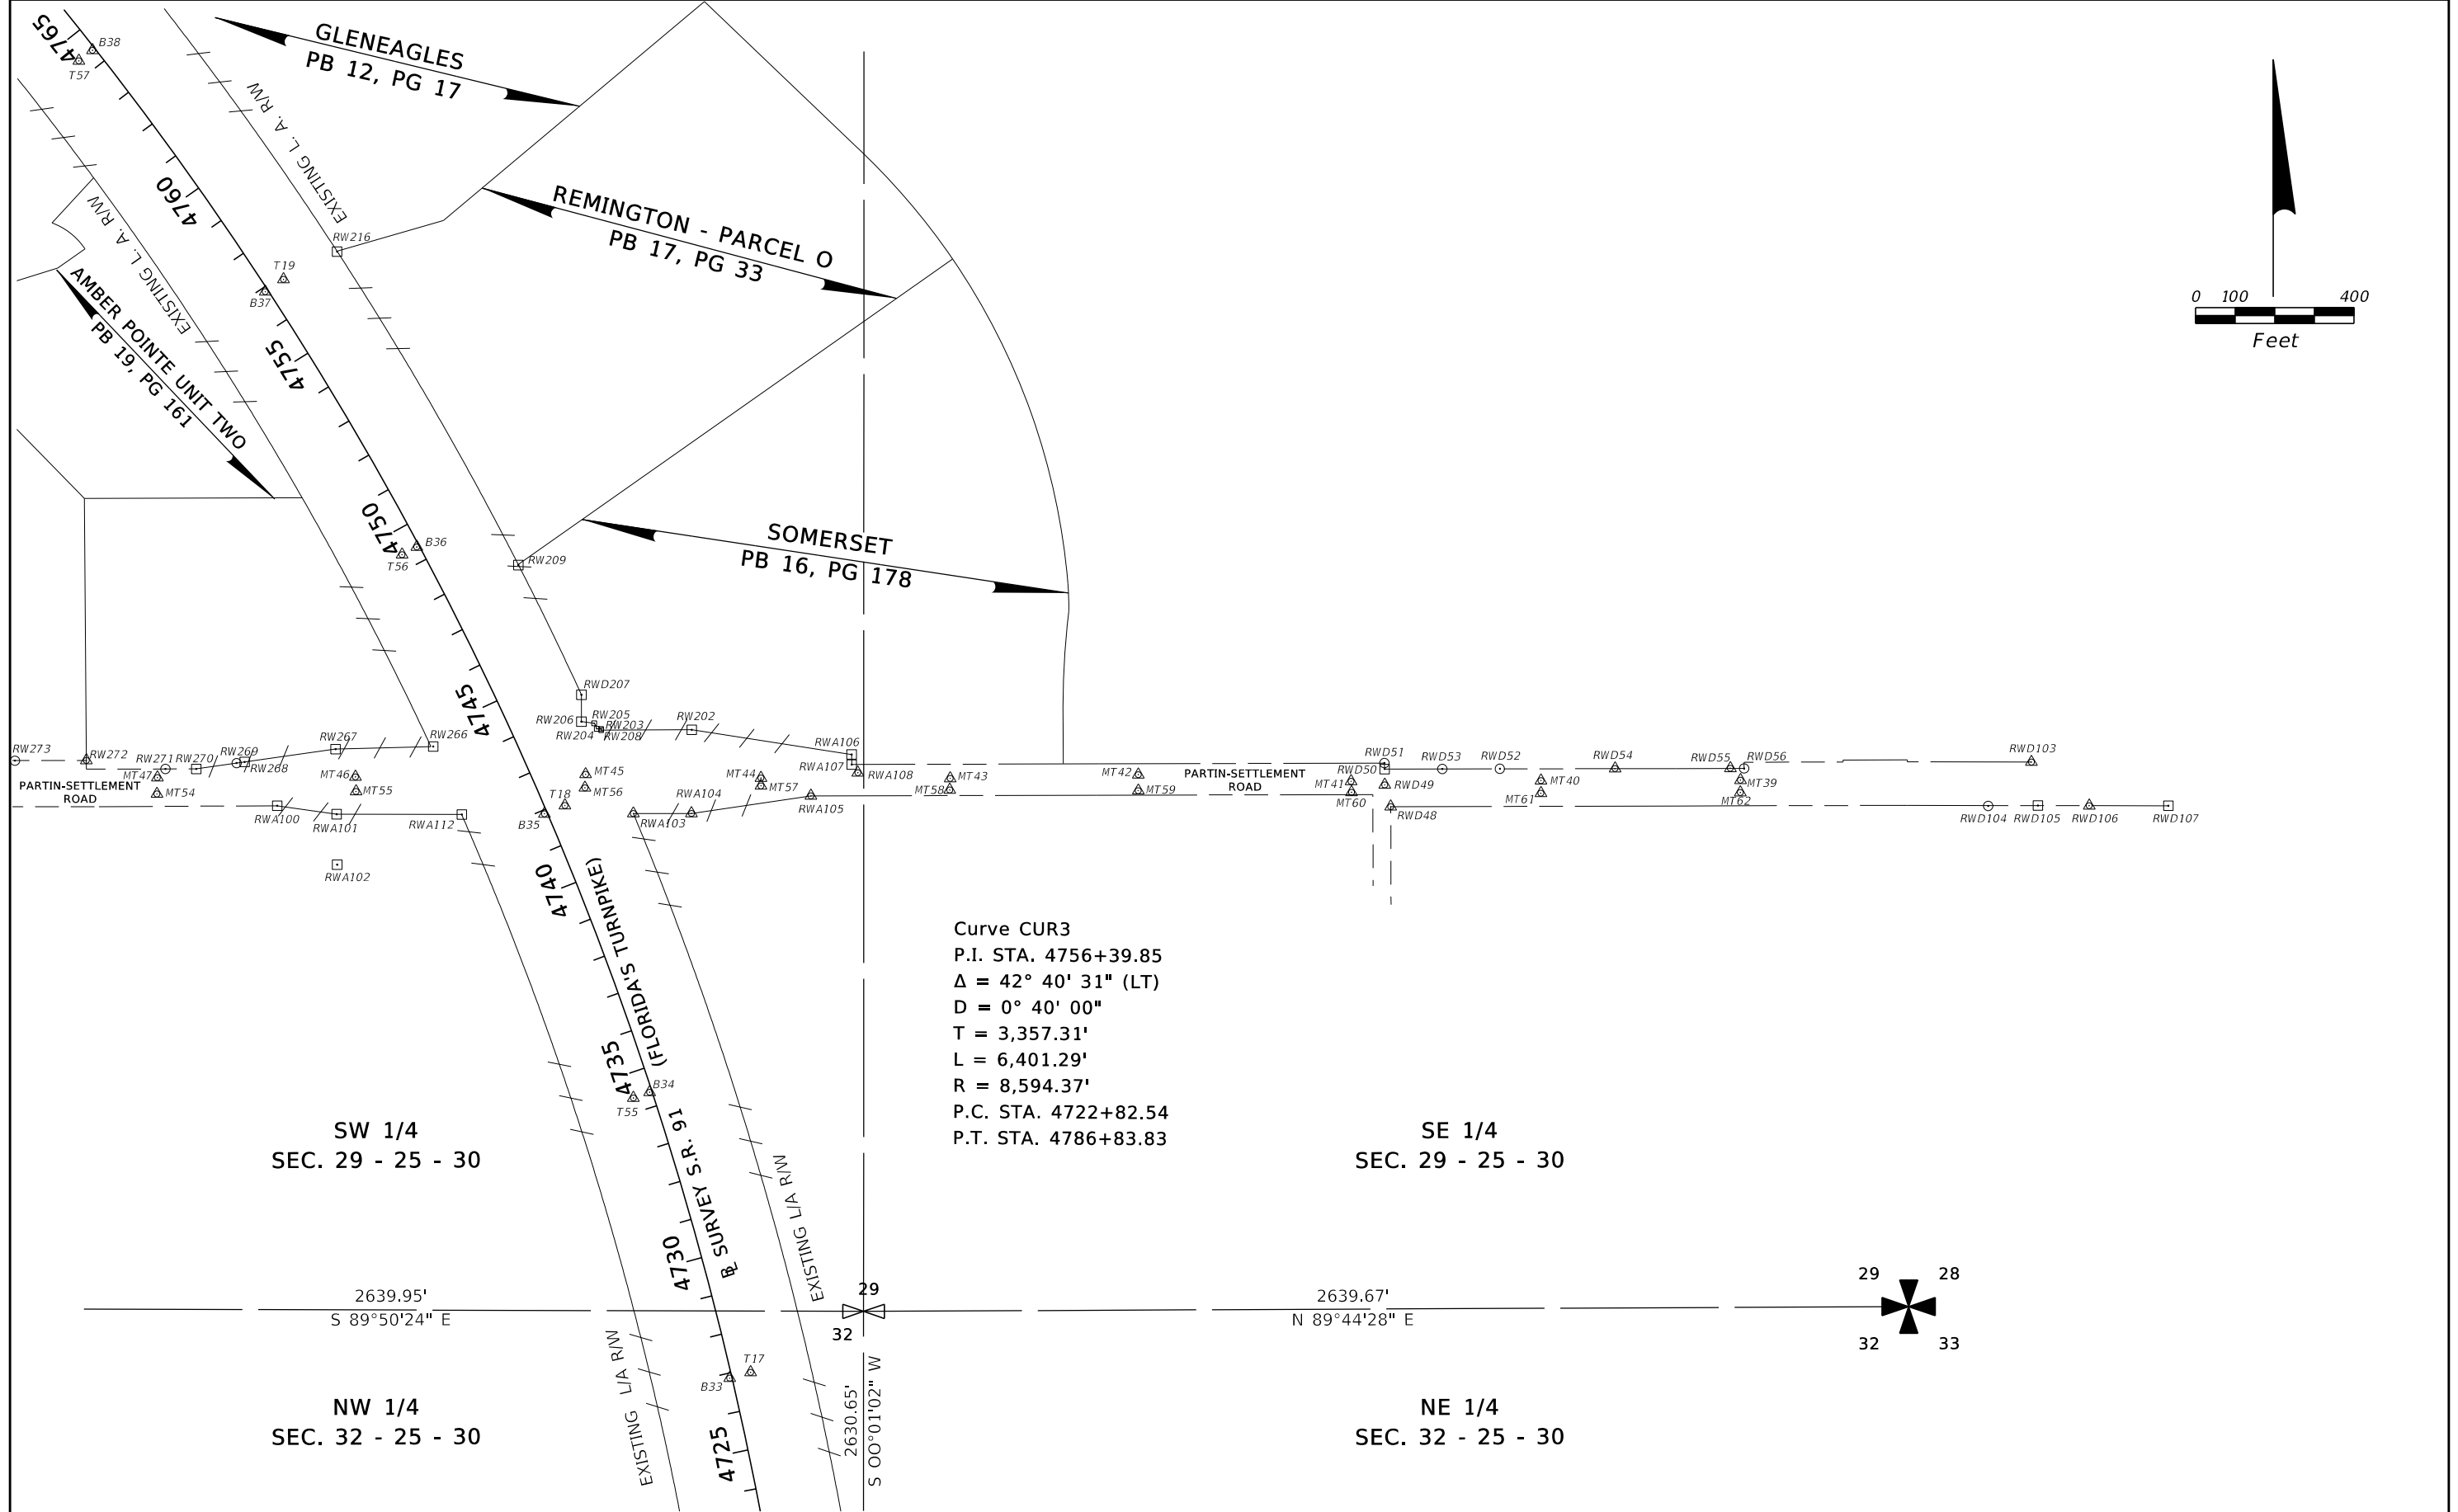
4765
B38
T57
GLENEAGLES
PB 12, PG 17
EXISTING L. A. R/W
4760
EXISTING L. A. R/W
REMINGTON - PARCEL O
PB 17, PG 33
RW216
T19
B37
AMBER POINTE UNIT TWO
PB 19, PG 161
4755
0
100
400
Feet
4750
B36
T56
RW209
SOMERSET
PB 16, PG 178
4745
RWD207
RW206
RW205
RW203
RW204
RW208
RW202
RWA106
RWA107
RWA108
RW273
RW272
RW271
RW270
RW269
RW268
RW267
RW266
MT47
MT46
MT55
MT54
PARTIN-SETTLEMENT ROAD
RWA100
RWA101
RWA112
RWA102
T18
B35
MT45
MT56
MT44
MT57
RWA104
RWA103
RWA105
MT43
MT58
MT42
MT59
PARTIN-SETTLEMENT ROAD
RWD51
RWD50
MT41
MT60
RWD53
RWD49
RWD48
RWD52
MT40
MT61
RWD54
RWD55
RWD56
MT39
MT62
RWD103
RWD104
RWD105
RWD106
RWD107
4740
(FLORIDA'S TURNPIKE)
Curve CUR3
P.I. STA. 4756+39.85
$\Delta$ = 42° 40' 31" (LT)
D = 0° 40' 00"
T = 3,357.31'
L = 6,401.29'
R = 8,594.37'
P.C. STA. 4722+82.54
P.T. STA. 4786+83.83
4735
B34
T55
SW 1/4
SEC. 29 - 25 - 30
SE 1/4
SEC. 29 - 25 - 30
4730
℄ SURVEY S.R. 91
EXISTING L/A R/W
2639.95'
S 89°50'24" E
29
32
2639.67'
N 89°44'28" E
29
28
32
33
EXISTING L/A R/W
T17
B33
NW 1/4
SEC. 32 - 25 - 30
4725
2630.65'
S 00°01'02" W
NE 1/4
SEC. 32 - 25 - 30